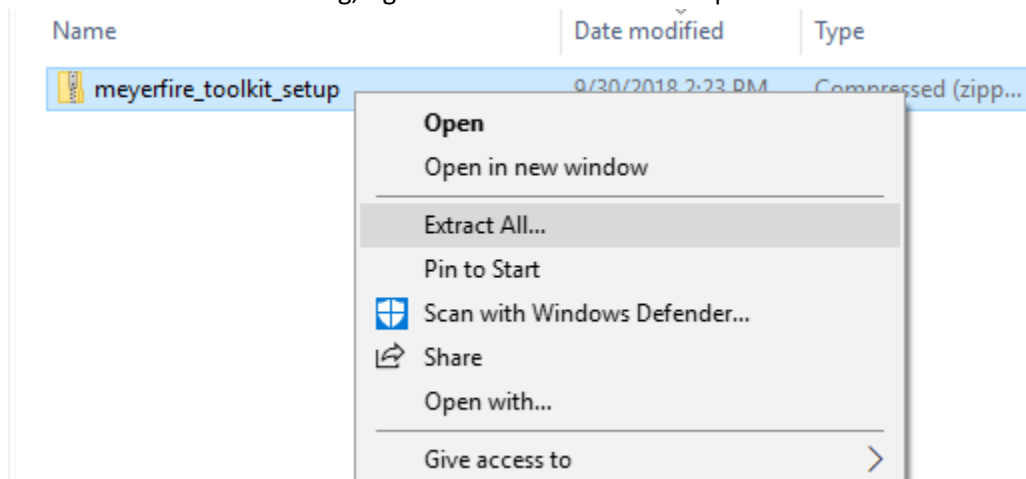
Name
Date modified
Type
meyerfire_toolkit_setup
9/30/2018 2:23 PM
Compressed (zipp...
Open
Open in new window
Extract All...
Pin to Start
Scan with Windows Defender...
Share
Open with...
Give access to